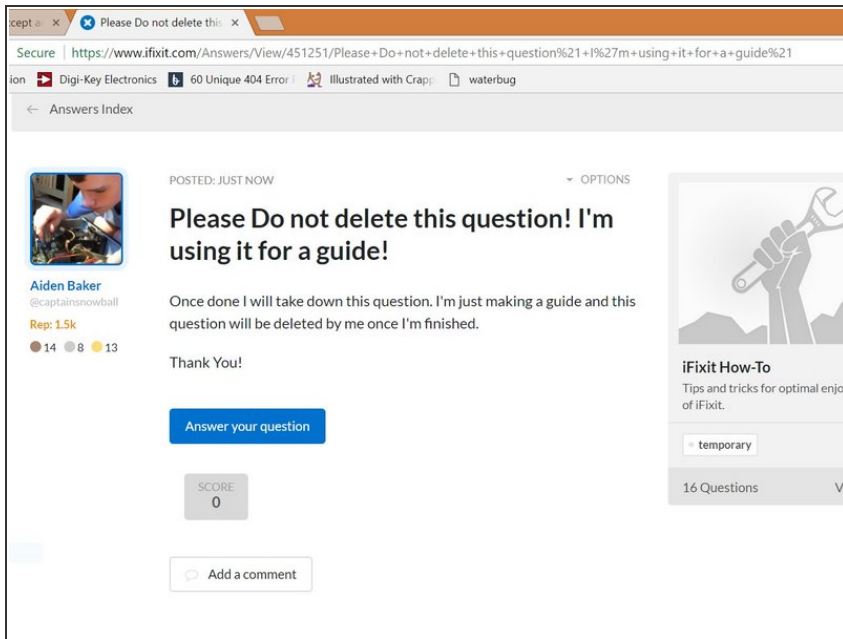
cept a ×

Please Do not delete this ×

Secure | https://www.ifixit.com/Answers/View/451251/Please+Do+not+delete+this+question%21+I%27m+using+it+for+a+guide%21

ion Digi-Key Electronics 60 Unique 404 Error Illustrated with Crapp waterbug

← Answers Index

Aiden Baker
@captainsnowball
Rep: 1.5k
14 8 13

POSTED: JUST NOW

OPTIONS

Please Do not delete this question! I'm using it for a guide!

Once done I will take down this question. I'm just making a guide and this question will be deleted by me once I'm finished.

Thank You!

Answer your question

SCORE
0

Add a comment

iFixit How-To
Tips and tricks for optimal enjo of iFixit.

temporary

16 Questions V